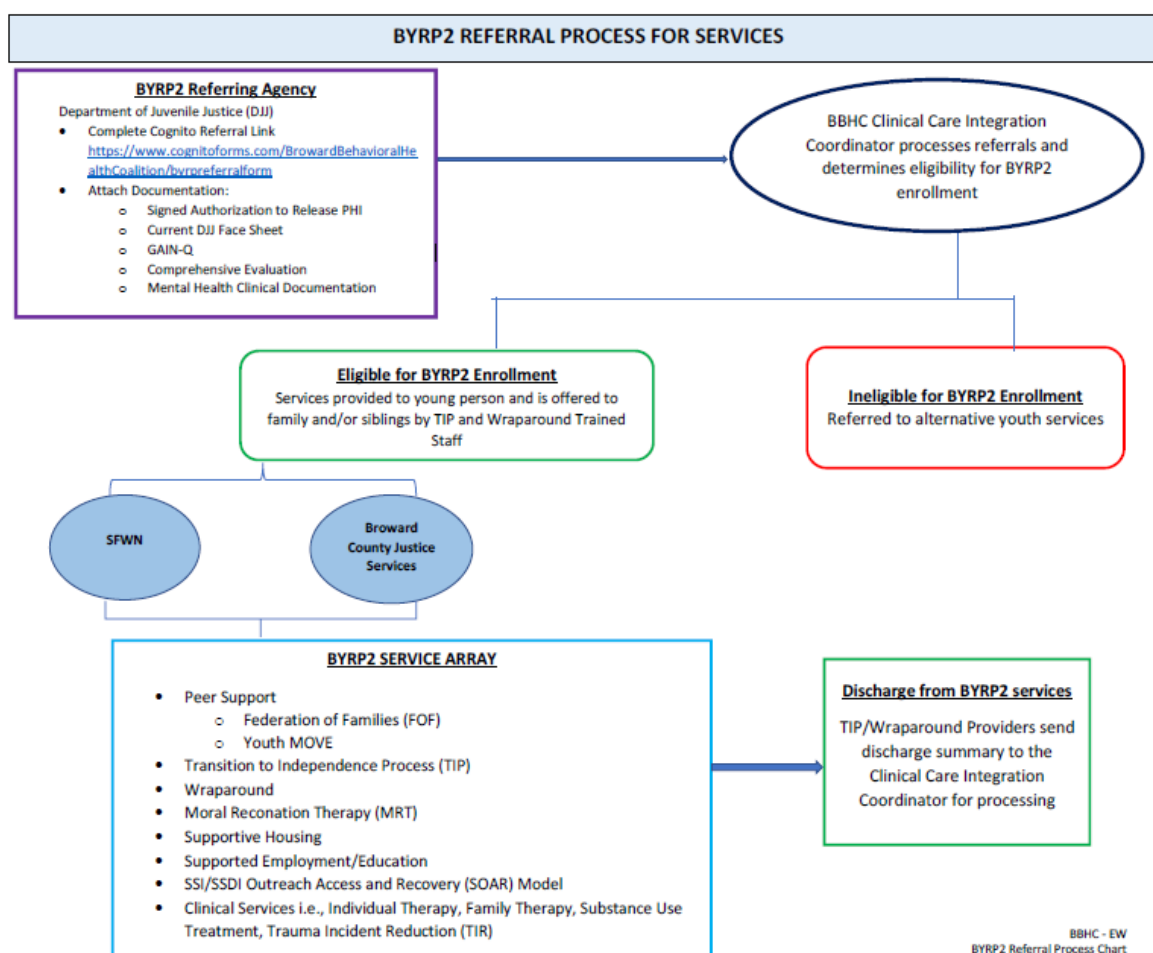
BYRP2 REFERRAL PROCESS FOR SERVICES

BYRP2 Referring Agency
Department of Juvenile Justice (DJJ)
- Complete Cognito Referral Link https://www.cognitoforms.com/BrowardBehavioralHealthCoalition/byrpreferralform
- Attach Documentation:
  - Signed Authorization to Release PHI
  - Current DJJ Face Sheet
  - GAIN-Q
  - Comprehensive Evaluation
  - Mental Health Clinical Documentation

BBHC Clinical Care Integration Coordinator processes referrals and determines eligibility for BYRP2 enrollment

Eligible for BYRP2 Enrollment
Services provided to young person and is offered to family and/or siblings by TIP and Wraparound Trained Staff

Ineligible for BYRP2 Enrollment
Referred to alternative youth services

SFWN

Broward County Justice Services

BYRP2 SERVICE ARRAY
- Peer Support
  - Federation of Families (FOF)
  - Youth MOVE
- Transition to Independence Process (TIP)
- Wraparound
- Moral Reconation Therapy (MRT)
- Supportive Housing
- Supported Employment/Education
- SSI/SSDI Outreach Access and Recovery (SOAR) Model
- Clinical Services i.e., Individual Therapy, Family Therapy, Substance Use Treatment, Trauma Incident Reduction (TIR)

Discharge from BYRP2 services
TIP/Wraparound Providers send discharge summary to the Clinical Care Integration Coordinator for processing

BBHC - EW
BYRP2 Referral Process Chart